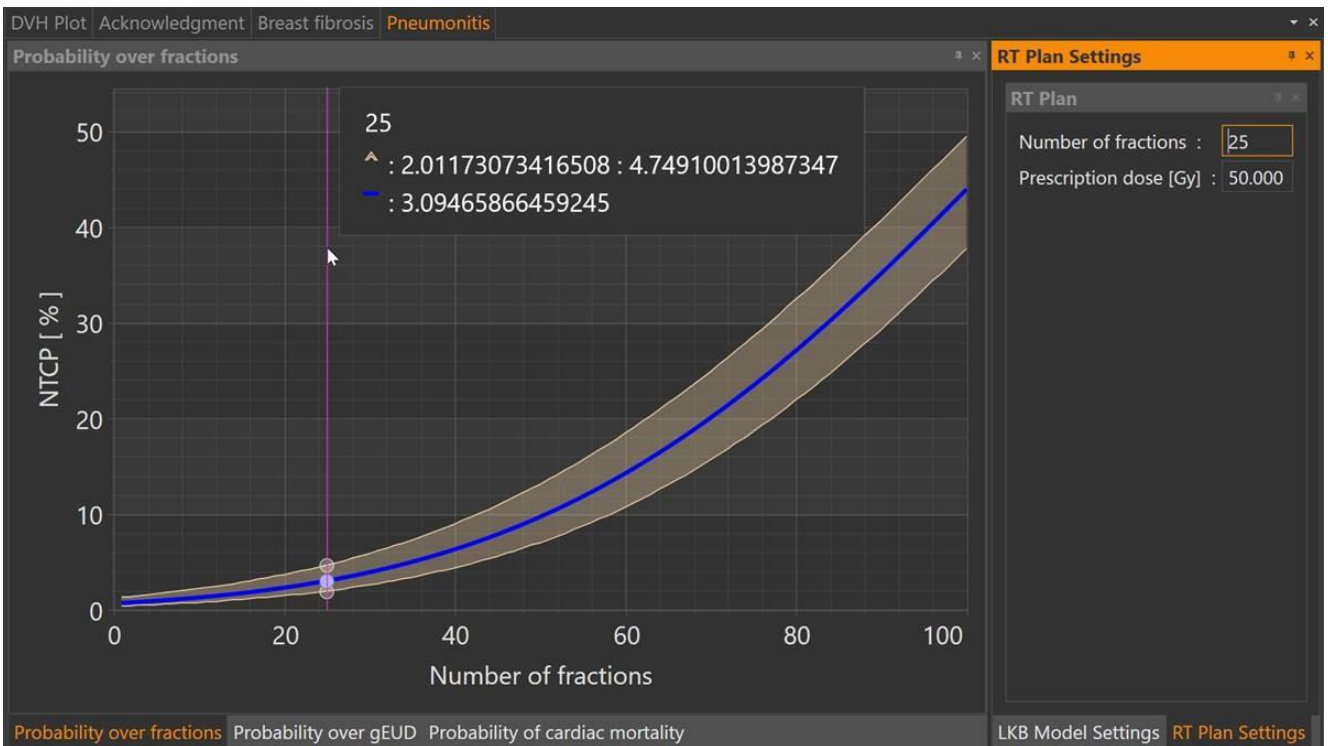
DVH Plot Acknowledgment Breast fibrosis Pneumonitis

Probability over fractions

25
^ : 2.01173073416508 : 4.74910013987347
— : 3.09465866459245

NTCP [ % ]

50
40
30
20
10
0

0 20 40 60 80 100

Number of fractions

Probability over fractions Probability over gEUD Probability of cardiac mortality

RT Plan Settings

RT Plan

Number of fractions : 25
Prescription dose [Gy] : 50.000

LKB Model Settings RT Plan Settings